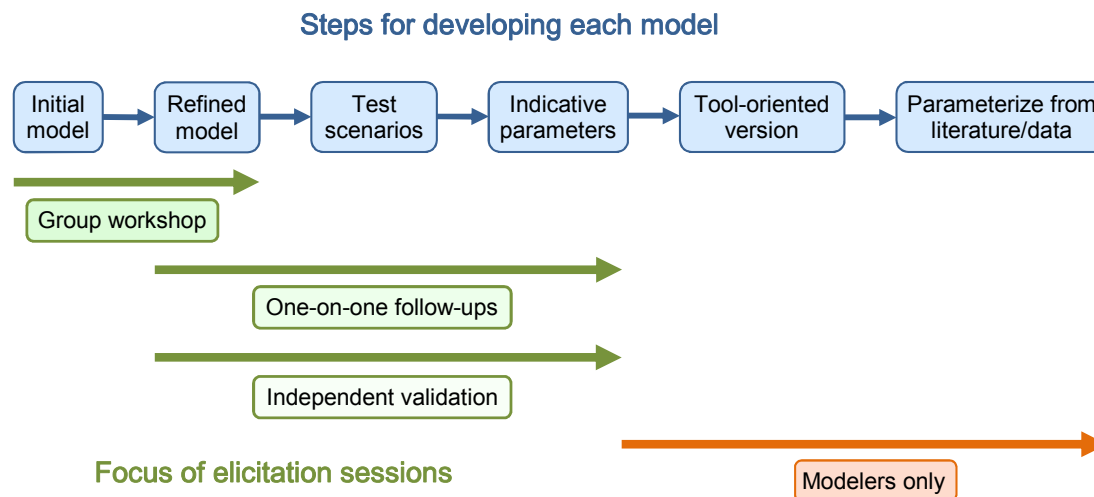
Steps for developing each model

Initial model

Refined model

Test scenarios

Indicative parameters

Tool-oriented version

Parameterize from literature/data

Group workshop

One-on-one follow-ups

Independent validation

Focus of elicitation sessions

Modelers only